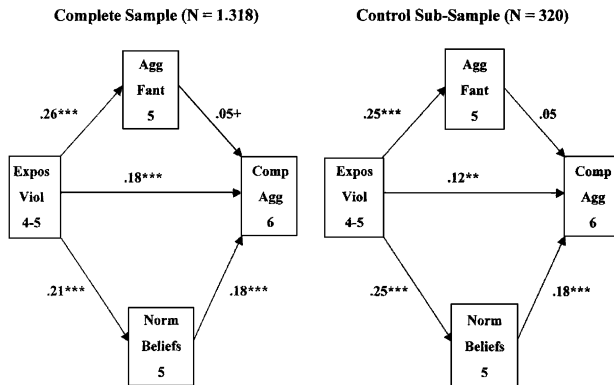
Complete Sample (N = 1.318)

Agg
Fant
5

.26***

.05+

Expos
Viol
4-5

.18***

Comp
Agg
6

.21***

.18***

Norm
Beliefs
5

Control Sub-Sample (N = 320)

Agg
Fant
5

.25***

.05

Expos
Viol
4-5

.12**

Comp
Agg
6

.25***

.18***

Norm
Beliefs
5